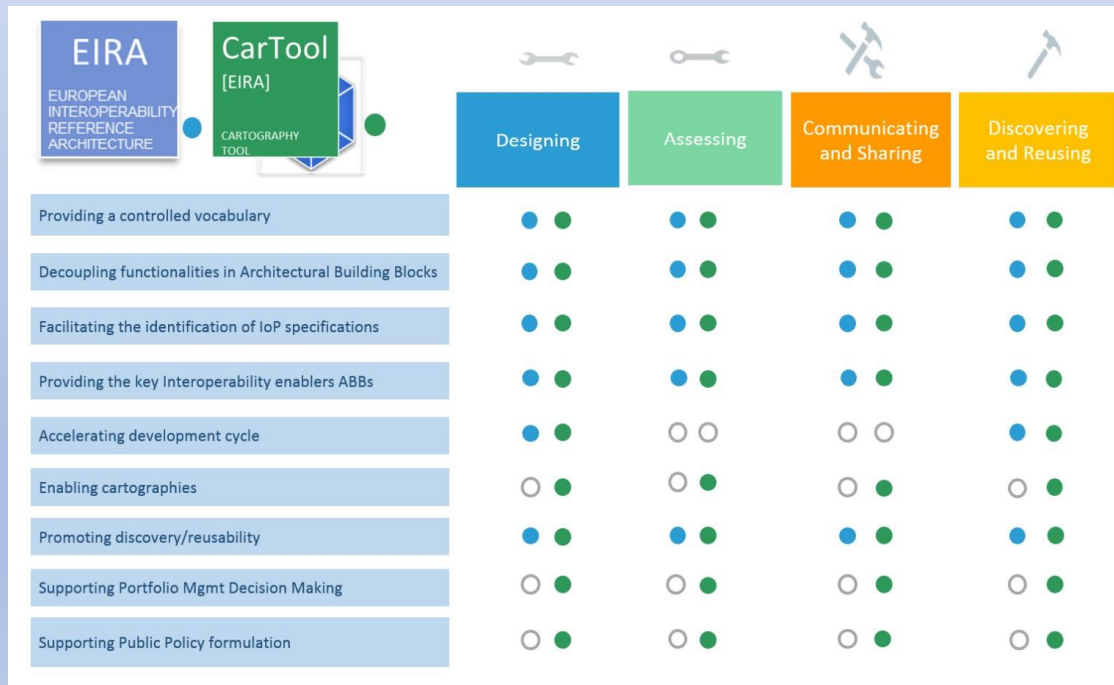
EIRA
EUROPEAN INTEROPERABILITY REFERENCE ARCHITECTURE

CarTool
[EIRA]
CARTOGRAPHY TOOL

| | Designing | Assessing | Communicating and Sharing | Discovering and Reusing |
|---|---|---|---|---|
| Providing a controlled vocabulary | ● ● | ● ● | ● ● | ● ● |
| Decoupling functionalities in Architectural Building Blocks | ● ● | ● ● | ● ● | ● ● |
| Facilitating the identification of IoP specifications | ● ● | ● ● | ● ● | ● ● |
| Providing the key Interoperability enablers ABBs | ● ● | ● ● | ● ● | ● ● |
| Accelerating development cycle | ● ● | ○ ○ | ○ ○ | ● ● |
| Enabling cartographies | ○ ● | ○ ● | ○ ● | ○ ● |
| Promoting discovery/reusability | ● ● | ● ● | ● ● | ● ● |
| Supporting Portfolio Mgmt Decision Making | ○ ● | ○ ● | ○ ● | ○ ● |
| Supporting Public Policy formulation | ○ ● | ○ ● | ○ ● | ○ ● |